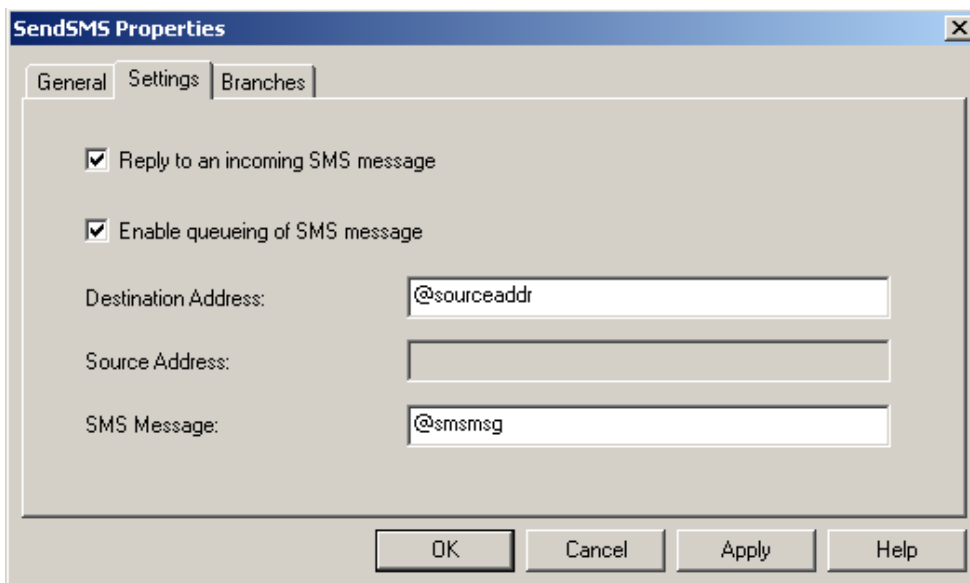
SendSMS Properties

General Settings Branches

Reply to an incoming SMS message

Enable queueing of SMS message

Destination Address: @sourceaddr

Source Address:

SMS Message: @smsmsg

OK Cancel Apply Help